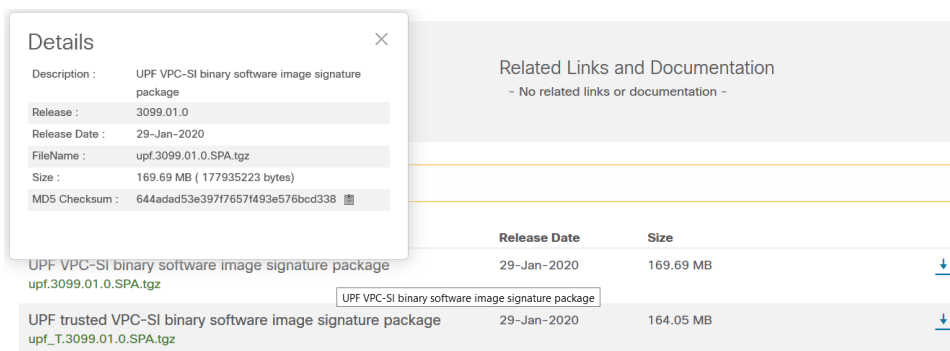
Details

| Description : | UPF VPC-SI binary software image signature package |
|---|---|
| Release : | 3099.01.0 |
| Release Date : | 29-Jan-2020 |
| FileName : | upf.3099.01.0.SPA.tgz |
| Size : | 169.69 MB ( 177935223 bytes) |
| MD5 Checksum : | 644adad53e397f7657f493e576bcd338 |

Related Links and Documentation
- No related links or documentation -

| | Release Date | Size |
|---|---|---|
| UPF VPC-SI binary software image signature package upf.3099.01.0.SPA.tgz | 29-Jan-2020 | 169.69 MB |
| UPF trusted VPC-SI binary software image signature package upf_T.3099.01.0.SPA.tgz | 29-Jan-2020 | 164.05 MB |

UPF VPC-SI binary software image signature package